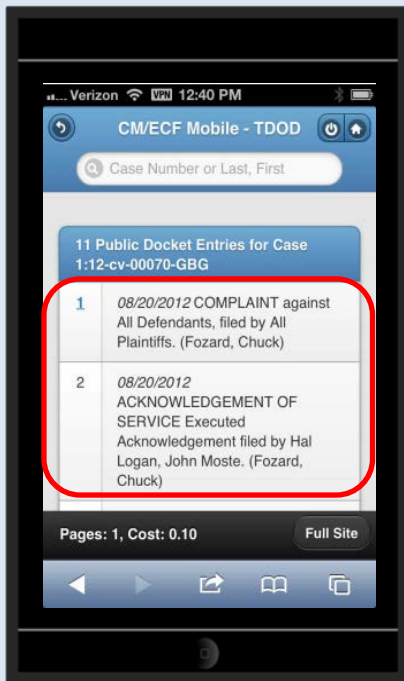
Verizon VPN 12:40 PM

CM/ECF Mobile - TDOD

Case Number or Last, First

11 Public Docket Entries for Case 1:12-cv-00070-GBG

| | |
|---|---|
| 1 | 08/20/2012 COMPLAINT against All Defendants, filed by All Plaintiffs. (Fozard, Chuck) |
| 2 | 08/20/2012 ACKNOWLEDGEMENT OF SERVICE Executed Acknowledgement filed by Hal Logan, John Moste. (Fozard, Chuck) |

Pages: 1, Cost: 0.10

Full Site